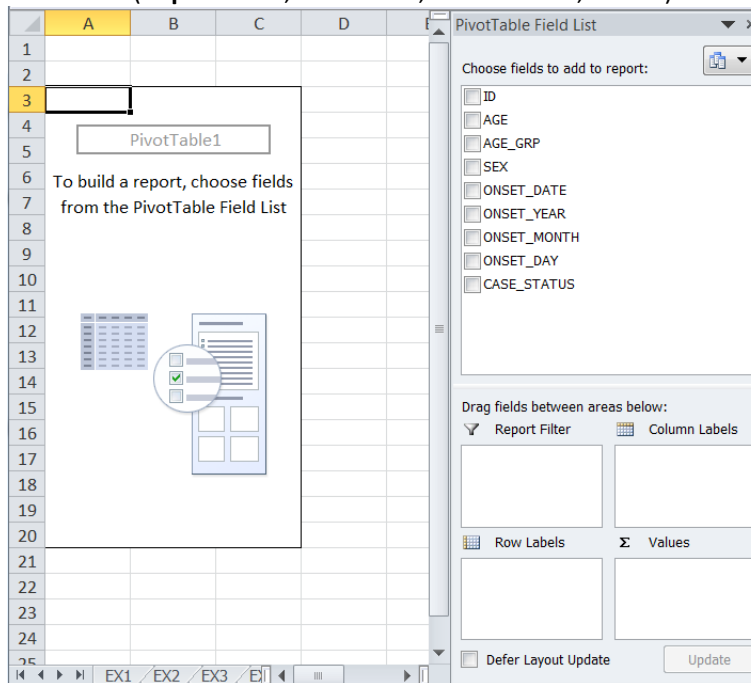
A B C D E

1
2
3
4
5
6
7
8
9
10
11
12
13
14
15
16
17
18
19
20
21
22
23
24
25

PivotTable1

To build a report, choose fields from the PivotTable Field List

EX1 EX2 EX3 E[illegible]

PivotTable Field List

Choose fields to add to report:

ID
AGE
AGE_GRP
SEX
ONSET_DATE
ONSET_YEAR
ONSET_MONTH
ONSET_DAY
CASE_STATUS

Drag fields between areas below:

Report Filter

Column Labels

Row Labels

$\Sigma$ Values

Defer Layout Update

Update